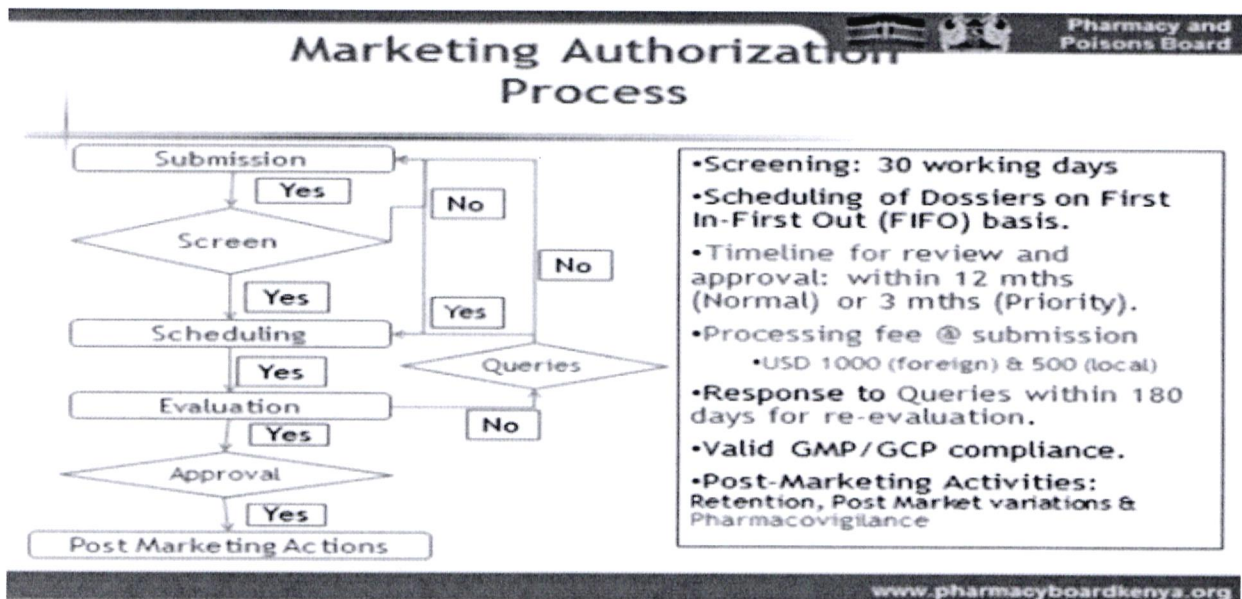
Marketing Authorization Process

Pharmacy and Poisons Board

Submission
Yes
No
Screen
No
Yes
Yes
Scheduling
Queries
Yes
Evaluation
No
Yes
Approval
Yes
Post Marketing Actions

•Screening: 30 working days
•Scheduling of Dossiers on First In-First Out (FIFO) basis.
•Timeline for review and approval: within 12 mths (Normal) or 3 mths (Priority).
•Processing fee @ submission
•USD 1000 (foreign) & 500 (local)
•Response to Queries within 180 days for re-evaluation.
•Valid GMP/GCP compliance.
•Post-Marketing Activities: Retention, Post Market variations & Pharmacovigilance

www.pharmacyboardkenya.org